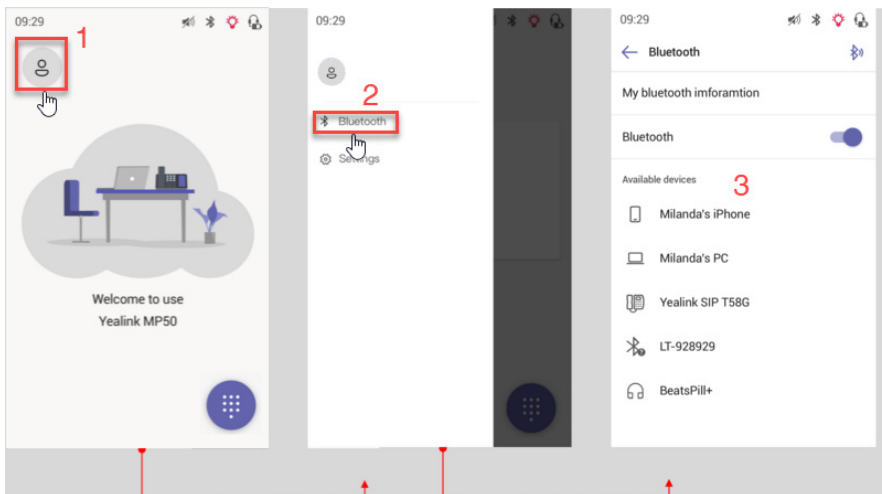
09:29

1

Welcome to use
Yealink MP50

09:29

2

Bluetooth

Settings

09:29

Bluetooth

My bluetooth imforamtion

Bluetooth

Available devices

3

Milanda's iPhone

Milanda's PC

Yealink SIP T58G

LT-928929

BeatsPill+